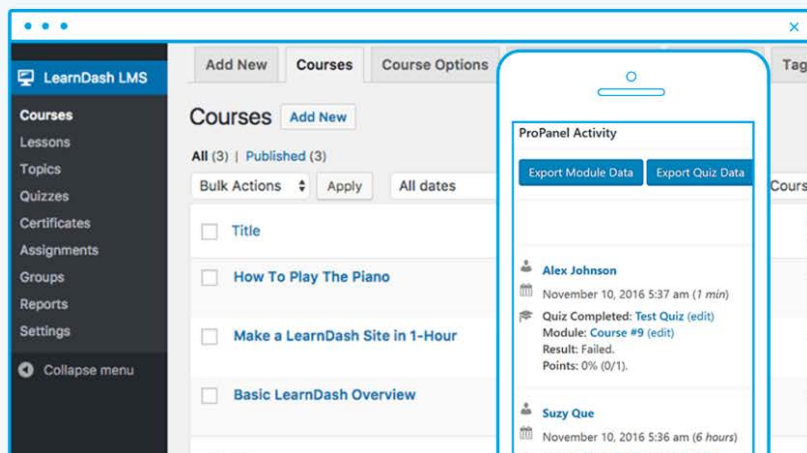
LearnDash LMS

Courses
Lessons
Topics
Quizzes
Certificates
Assignments
Groups
Reports
Settings
Collapse menu

Add New | Courses | Course Options | Tag

Courses Add New

All (3) | Published (3)

Bulk Actions | Apply | All dates | Cours

Title

How To Play The Piano

Make a LearnDash Site in 1-Hour

Basic LearnDash Overview

ProPanel Activity

Export Module Data | Export Quiz Data

Alex Johnson
November 10, 2016 5:37 am (1 min)
Quiz Completed: Test Quiz (edit)
Module: Course #9 (edit)
Result: Failed.
Points: 0% (0/1).

Suzy Que
November 10, 2016 5:36 am (6 hours)